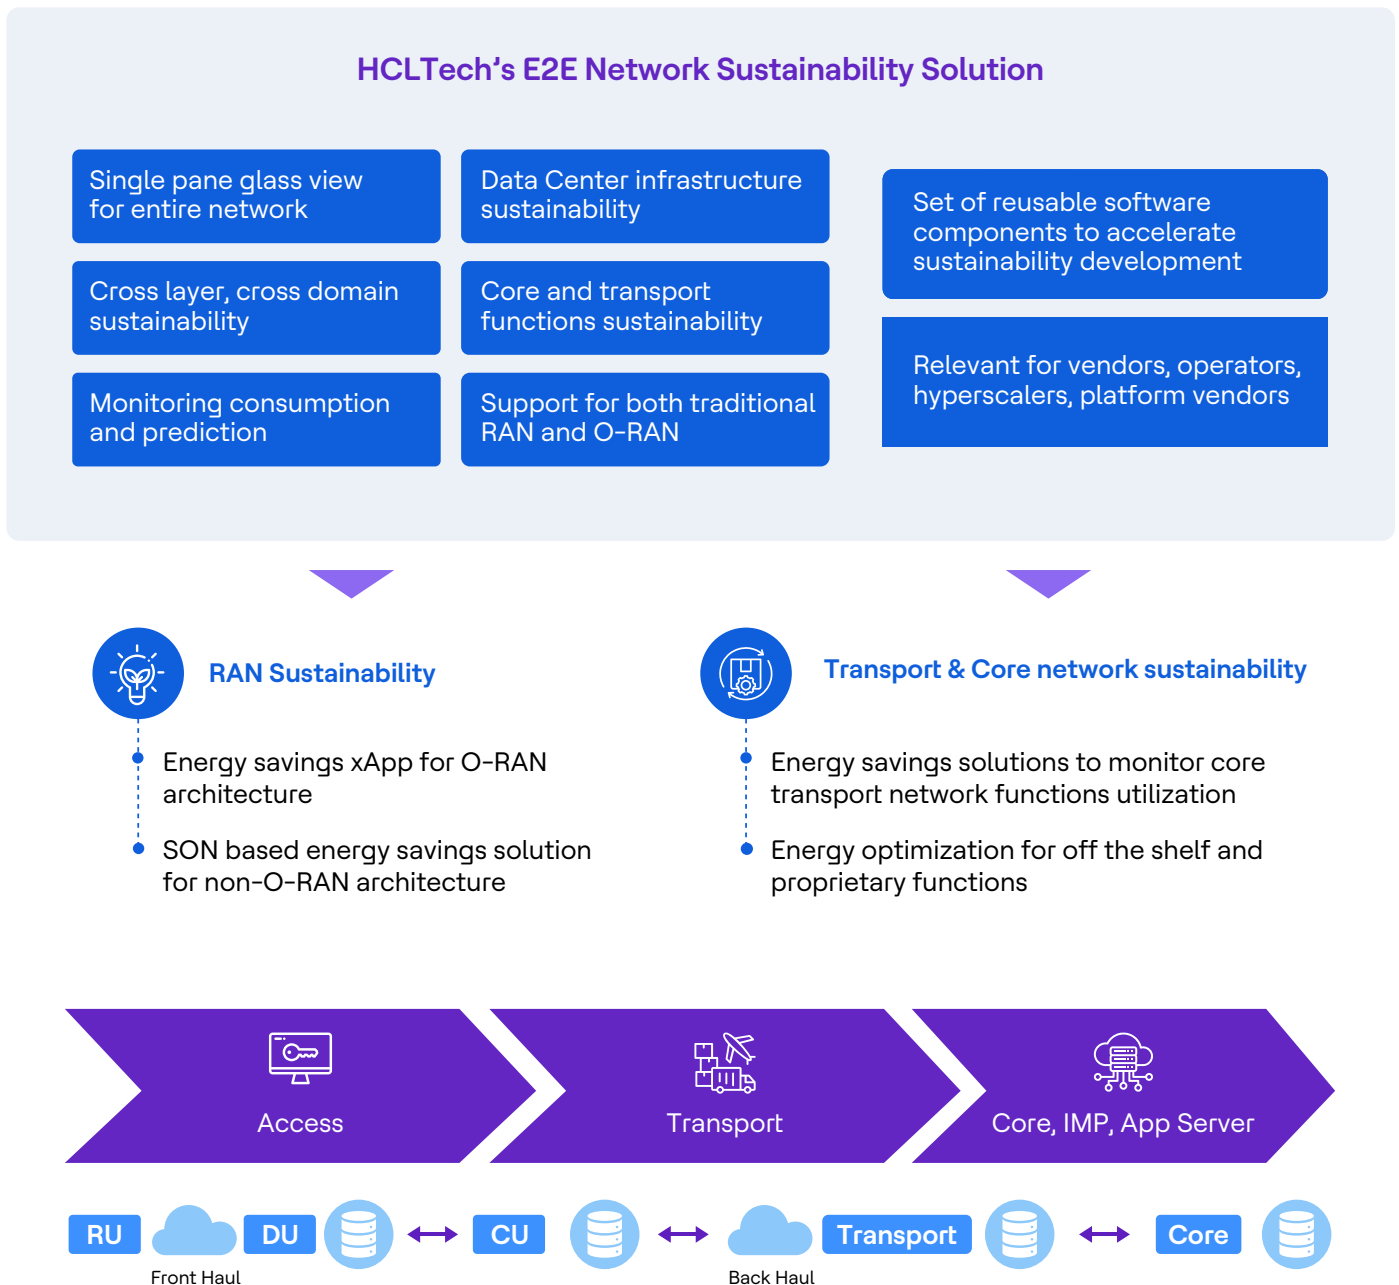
HCLTech's E2E Network Sustainability Solution

Single pane glass view for entire network

Data Center infrastructure sustainability

Set of reusable software components to accelerate sustainability development

Cross layer, cross domain sustainability

Core and transport functions sustainability

Relevant for vendors, operators, hyperscalers, platform vendors

Monitoring consumption and prediction

Support for both traditional RAN and O-RAN

RAN Sustainability

Energy savings xApp for O-RAN architecture

SON based energy savings solution for non-O-RAN architecture

Transport & Core network sustainability

Energy savings solutions to monitor core transport network functions utilization

Energy optimization for off the shelf and proprietary functions

Access

Transport

Core, IMP, App Server

RU

DU

Front Haul

CU

Transport

Back Haul

Core